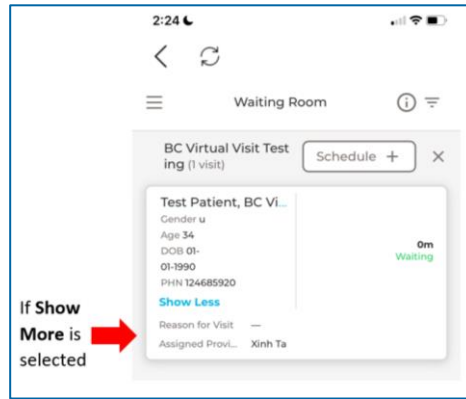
2:24

Waiting Room

BC Virtual Visit Testing (1 visit)

Schedule +

×

Test Patient, BC Vi...

Gender u

Age 34

DOB 01-01-1990

PHN 124685920

Show Less

0m

Waiting

If **Show More** is selected

Reason for Visit —

Assigned Provi... Xinh Ta